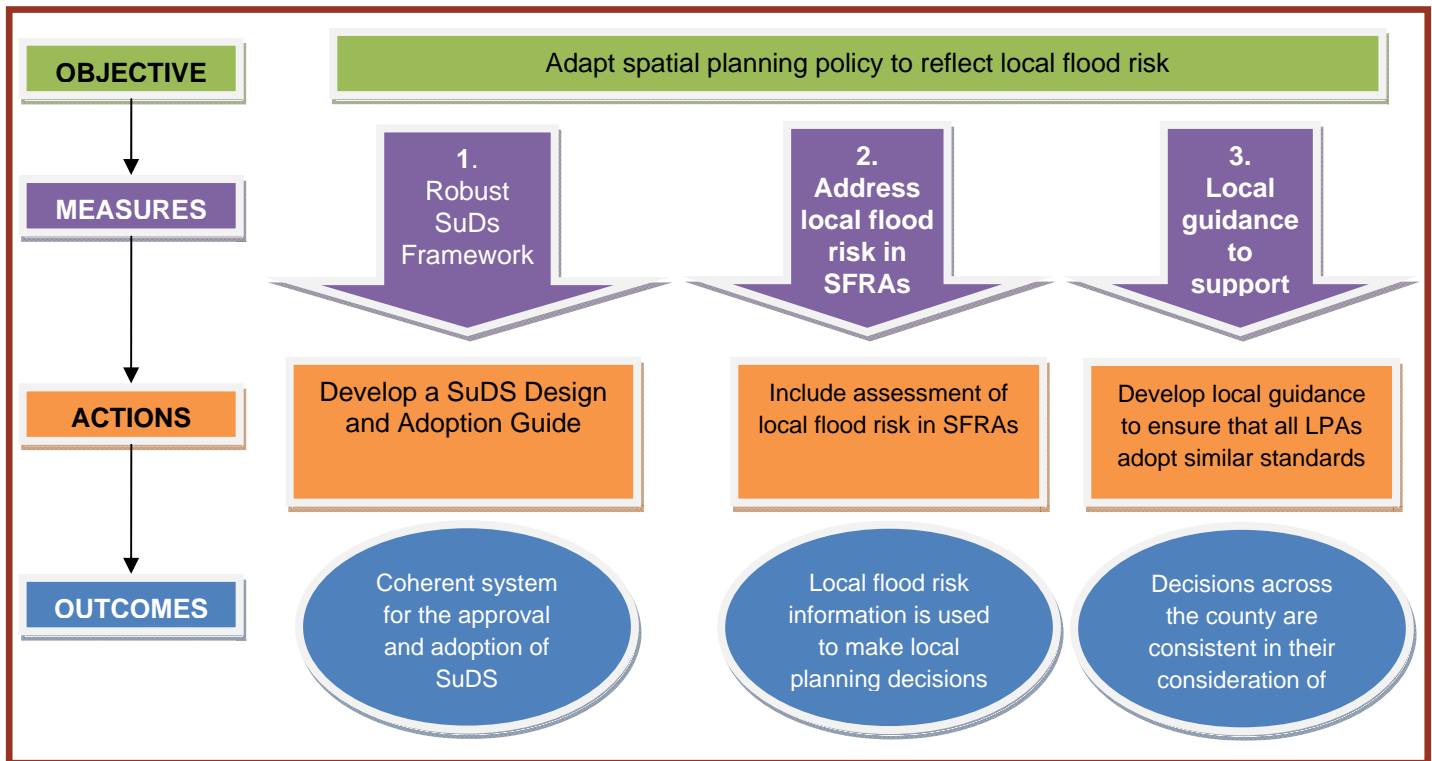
OBJECTIVE

MEASURES

ACTIONS

OUTCOMES

Adapt spatial planning policy to reflect local flood risk

1. Robust SuDs Framework

2. Address local flood risk in SFRAs

3. Local guidance to support

Develop a SuDS Design and Adoption Guide

Include assessment of local flood risk in SFRAs

Develop local guidance to ensure that all LPAs adopt similar standards

Coherent system for the approval and adoption of SuDS

Local flood risk information is used to make local planning decisions

Decisions across the county are consistent in their consideration of